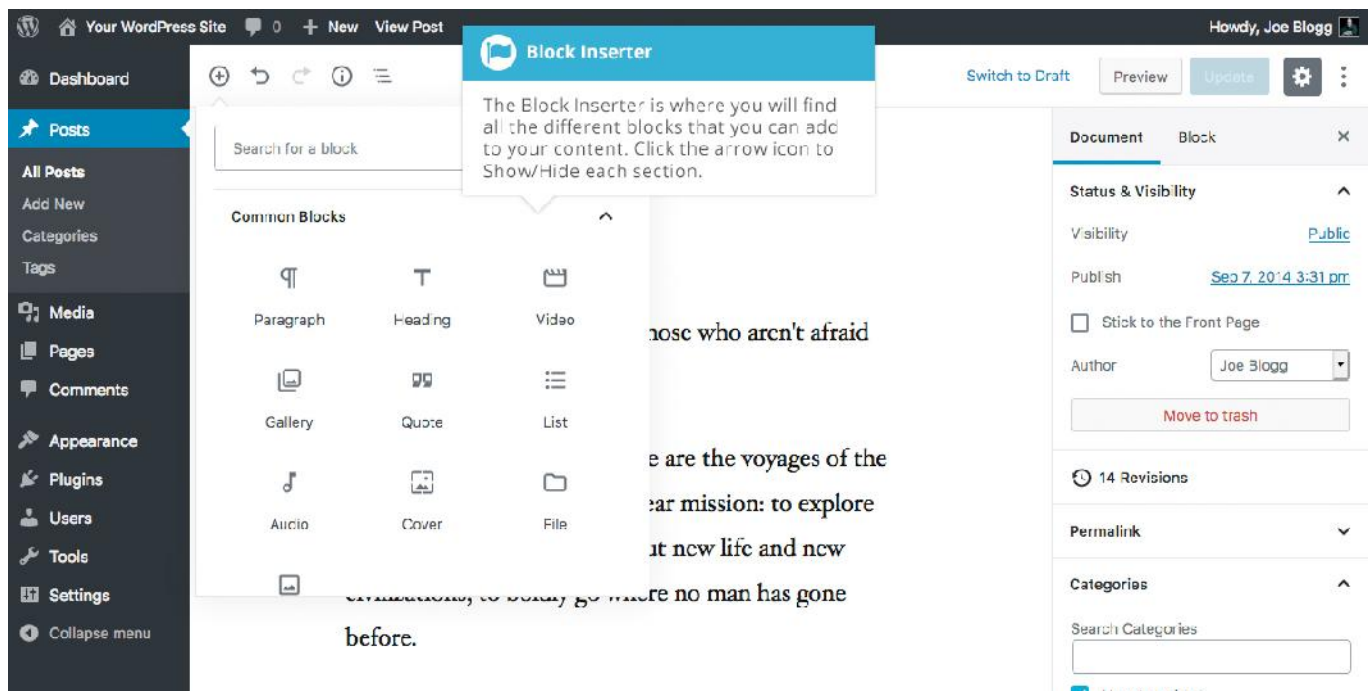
Your WordPress Site 0 + New View Post

Howdy, Joe Blogg

Dashboard

Posts

All Posts
Add New
Categories
Tags

Media
Pages
Comments

Appearance
Plugins
Users
Tools
Settings
Collapse menu

Block Inserter

The Block Inserter is where you will find all the different blocks that you can add to your content. Click the arrow icon to Show/Hide each section.

Switch to Draft Preview Update

Search for a block

Common Blocks

Paragraph Heading Video
Gallery Quote List
Audio Cover File

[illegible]hose who aren't afraid

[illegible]e are the voyages of the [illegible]ear mission: to explore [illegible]ut new life and new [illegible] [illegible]re no man has gone before.

Document Block ×

Status & Visibility

Visibility Public

Publish Sep 7, 2014 3:31 pm

Stick to the Front Page

Author Joe Blogg

Move to trash

14 Revisions

Permalink

Categories

Search Categories